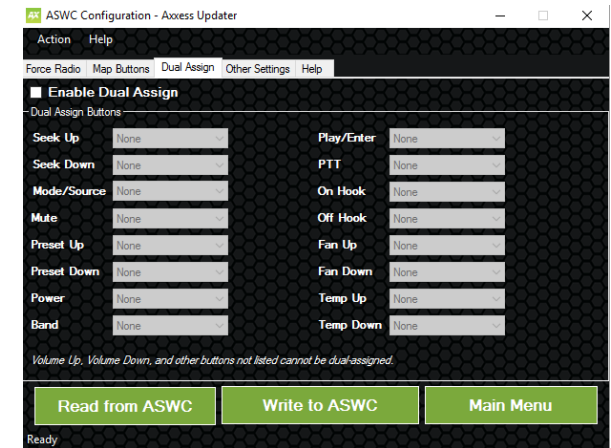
AX ASWC Configuration - Axxess Updater

Action Help

Force Radio | Map Buttons | Dual Assign | Other Settings | Help

Enable Dual Assign

Dual Assign Buttons

| | | | |
|---|---|---|---|
| Seek Up | None | Play/Enter | None |
| Seek Down | None | PTT | None |
| Mode/Source | None | On Hook | None |
| Mute | None | Off Hook | None |
| Preset Up | None | Fan Up | None |
| Preset Down | None | Fan Down | None |
| Power | None | Temp Up | None |
| Band | None | Temp Down | None |

Volume Up, Volume Down, and other buttons not listed cannot be dual-assigned.

Read from ASWC | Write to ASWC | Main Menu

Ready